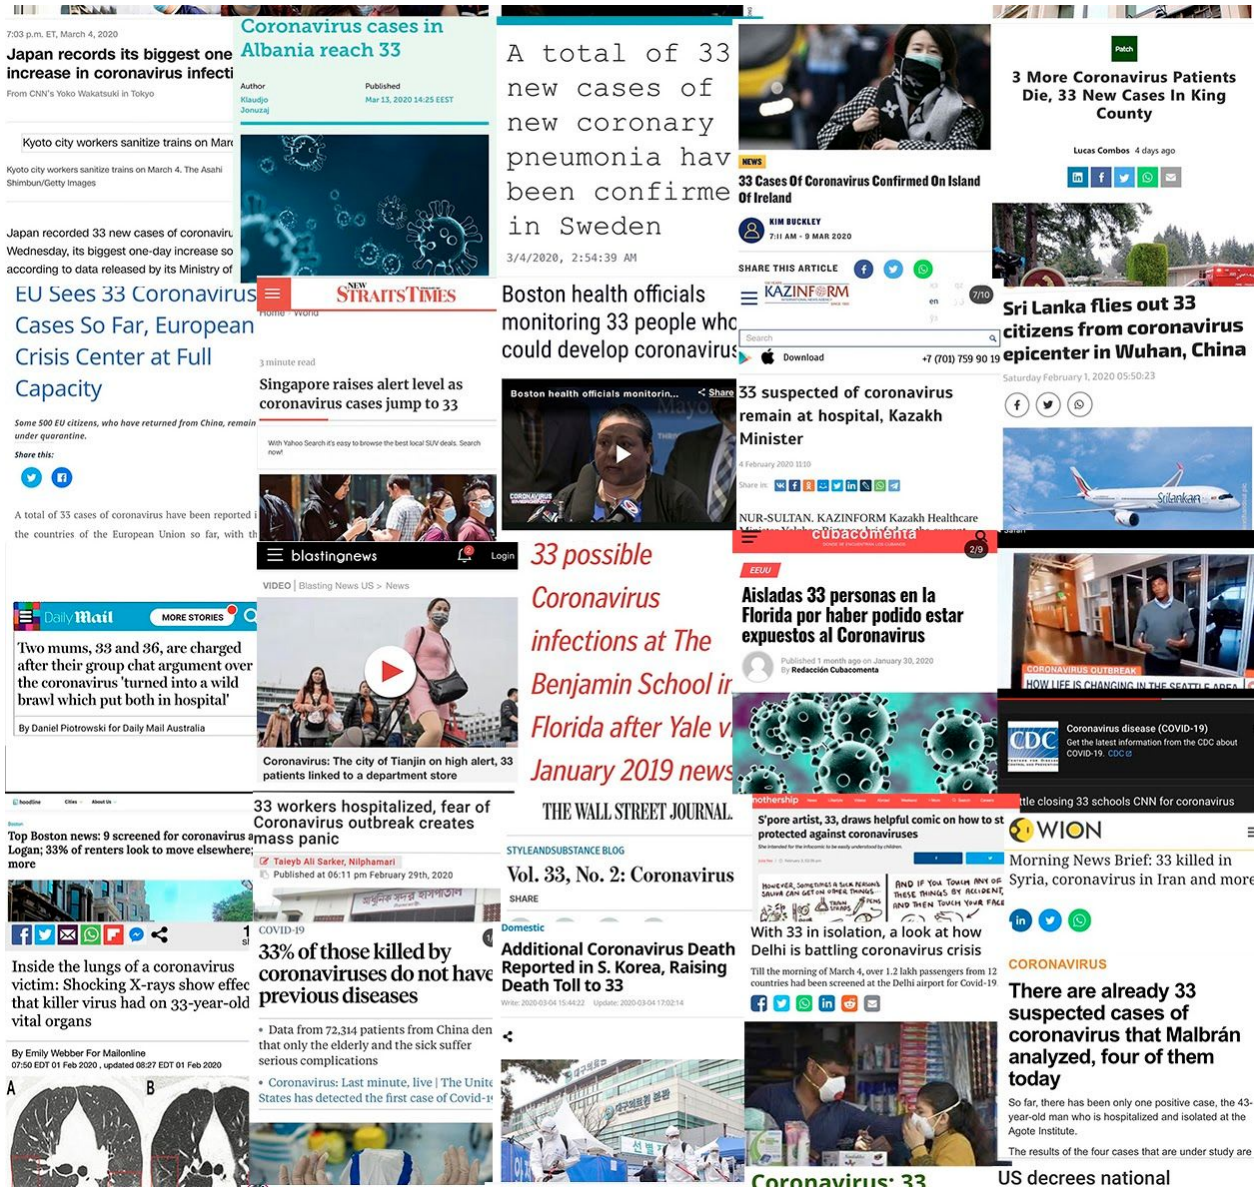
7:03 p.m. ET, March 4, 2020

Japan records its biggest one increase in coronavirus infecti

From CNN's Yoko Wakatsuki in Tokyo

Kyoto city workers sanitize trains on Mar

Kyoto city workers sanitize trains on March 4. The Asahi Shimbun/Getty Images

Japan recorded 33 new cases of coronaviru Wednesday, its biggest one-day increase so according to data released by its Ministry of

Coronavirus cases in Albania reach 33

Author
Klaudjo Jonuzaj

Published
Mar 13, 2020 14:25 EEST

A total of 33 new cases of new coronary pneumonia hav been confirme in Sweden

3/4/2020, 2:54:39 AM

NEWS
33 Cases Of Coronavirus Confirmed On Island Of Ireland

KIM BUCKLEY
7:11 AM - 9 MAR 2020

SHARE THIS ARTICLE

Patch

3 More Coronavirus Patients Die, 33 New Cases In King County

Lucas Combos 4 days ago

EU Sees 33 Coronavirus Cases So Far, European Crisis Center at Full Capacity

Some 500 EU citizens, who have returned from China, remain under quarantine.

Share this:

A total of 33 cases of coronavirus have been reported i the countries of the European Union so far, with th

THE STRAITS TIMES
Home World

3 minute read

Singapore raises alert level as coronavirus cases jump to 33

With Yahoo Search it's easy to browse the best local SUV deals. Search now!

Boston health officials monitoring 33 people who could develop coronavirus

Boston health officials monitorin... Share

KAZINFORM
7/10
en
Search
Download
+7 (701) 759 90 19

33 suspected of coronavirus remain at hospital, Kazakh Minister

4 February 2020 11:10

Share in:

NUR-SULTAN. KAZINFORM Kazakh Healthcare

Sri Lanka flies out 33 citizens from coronavirus epicenter in Wuhan, China

Saturday February 1, 2020 05:50:23

SriLankan

Daily Mail
MORE STORIES

Two mums, 33 and 36, are charged after their group chat argument over the coronavirus 'turned into a wild brawl which put both in hospital'

By Daniel Piotrowski for Daily Mail Australia

blastingnews
Login

VIDEO | Blasting News US > News

Coronavirus: The city of Tianjin on high alert, 33 patients linked to a department store

33 possible Coronavirus infections at The Benjamin School ir Florida after Yale v January 2019 news

cubacomenta
2/9
EEUU

Aisladas 33 personas en la Florida por haber podido estar expuestos al Coronavirus

Published 1 month ago on January 30, 2020
By Redacción Cubacomenta

CORONAVIRUS OUTBREAK
HOW LIFE IS CHANGING IN THE SEATTLE AREA

CDC
Coronavirus disease (COVID-19)
Get the latest information from the CDC about COVID-19.

ttle closing 33 schools CNN for coronavirus

Top Boston news: 9 screened for coronavirus a Logan; 33% of renters look to move elsewhere; more

Inside the lungs of a coronavirus victim: Shocking X-rays show effec that killer virus had on 33-year-old vital organs

By Emily Webber For Mailonline
07:50 EDT 01 Feb 2020 , updated 08:27 EDT 01 Feb 2020

A
B

33 workers hospitalized, fear of Coronavirus outbreak creates mass panic

Taleyb Ali Sarker, Nilphamari
Published at 06:11 pm February 29th, 2020

COVID-19

33% of those killed by coronaviruses do not have previous diseases

• Data from 72,314 patients from China den that only the elderly and the sick suffer serious complications

• Coronavirus: Last minute, live | The Unite States has detected the first case of Covid-1

THE WALL STREET JOURNAL.

STYLEANDSUBSTANCE BLOG

Vol. 33, No. 2: Coronavirus

SHARE

Domestic

Additional Coronavirus Death Reported in S. Korea, Raising Death Toll to 33

Write: 2020-03-04 15:44:22 Update: 2020-03-04 17:02:14

mothership

S'pore artist, 33, draws helpful comic on how to st protected against coronaviruses

HOWEVER, SOMETIMES A SICK PERSON'S SALIVA CAN GET ON OTHER THINGS
AND IF YOU TOUCH ANY OF THESE THINGS BY ACCIDENT, AND THEN TOUCH YOUR FACE

With 33 in isolation, a look at how Delhi is battling coronavirus crisis

Till the morning of March 4, over 1.2 lakh passengers from 12 countries had been screened at the Delhi airport for Covid-19.

Coronavirus: 33

WION

Morning News Brief: 33 killed in Syria, coronavirus in Iran and more

CORONAVIRUS

There are already 33 suspected cases of coronavirus that Malbrán analyzed, four of them today

So far, there has been only one positive case, the 43-year-old man who is hospitalized and isolated at the Agote Institute.

The results of the four cases that are under study are

US decrees national